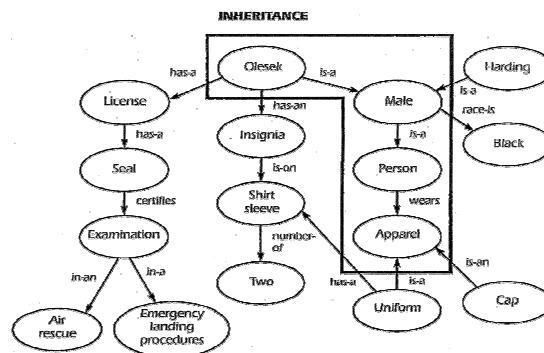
INHERITANCE

Olesek

has-a

is-a

Harding

License

has-an

Male

is-a

race-is

has-a

Insignia

Black

is-a

Seal

is-on

Person

certifies

Shirt sleeve

wears

Examination

number-of

Apparel

in-an

in-a

is-an

Two

has-a

is-a

Air rescue

Emergency landing procedures

Uniform

Cap